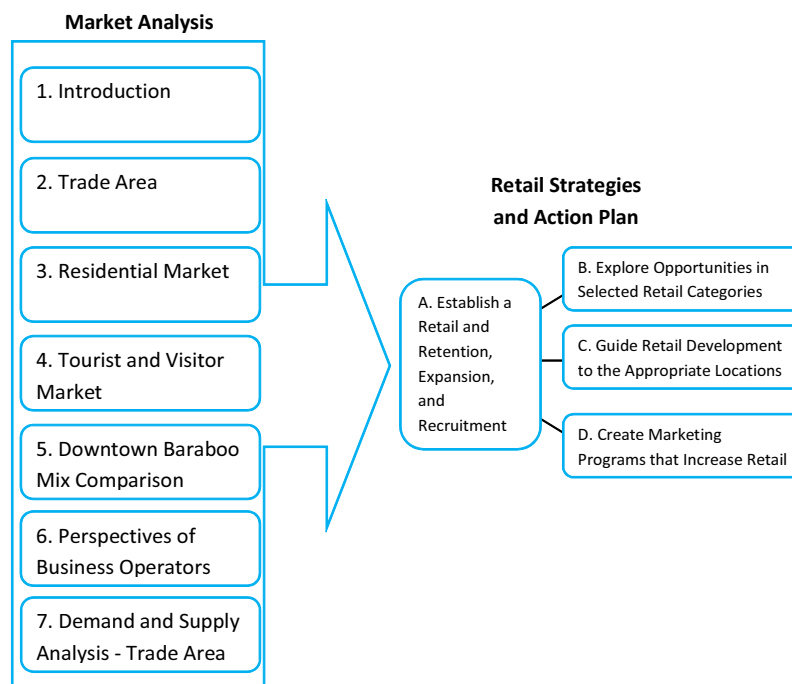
Market Analysis

1. Introduction

2. Trade Area

3. Residential Market

4. Tourist and Visitor Market

5. Downtown Baraboo Mix Comparison

6. Perspectives of Business Operators

7. Demand and Supply Analysis - Trade Area

Retail Strategies and Action Plan

A. Establish a Retail and Retention, Expansion, and Recruitment

B. Explore Opportunities in Selected Retail Categories

C. Guide Retail Development to the Appropriate Locations

D. Create Marketing Programs that Increase Retail